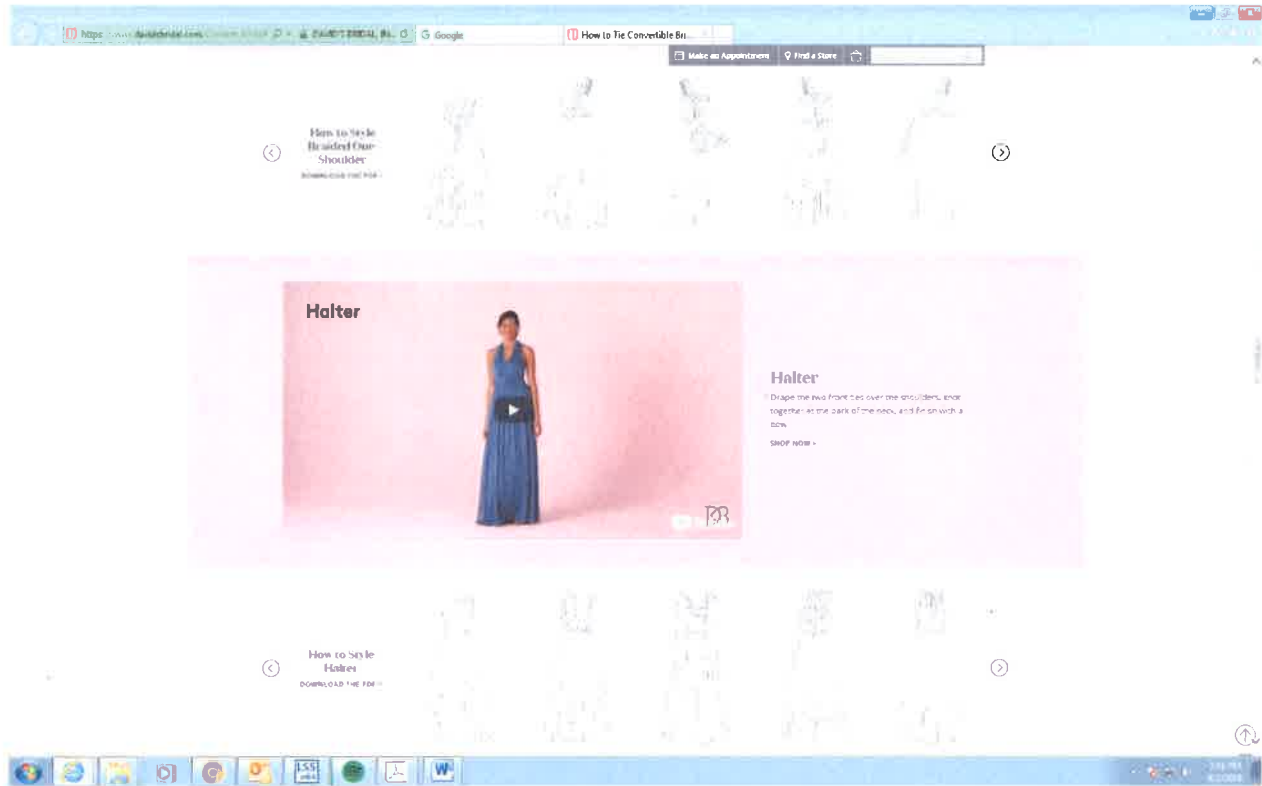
https://www.davidsbridal.com/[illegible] DAVID'S BRIDAL, IN... G Google How to Tie Convertible Bri...

Make an Appointment Find a Store

How to Style Braided One Shoulder
DOWNLOAD THE PDF ›

Halter

Halter
Drape the two front ties over the shoulders, knot together at the back of the neck, and finish with a bow.
SHOP NOW ›

How to Style Halter
DOWNLOAD THE PDF ›